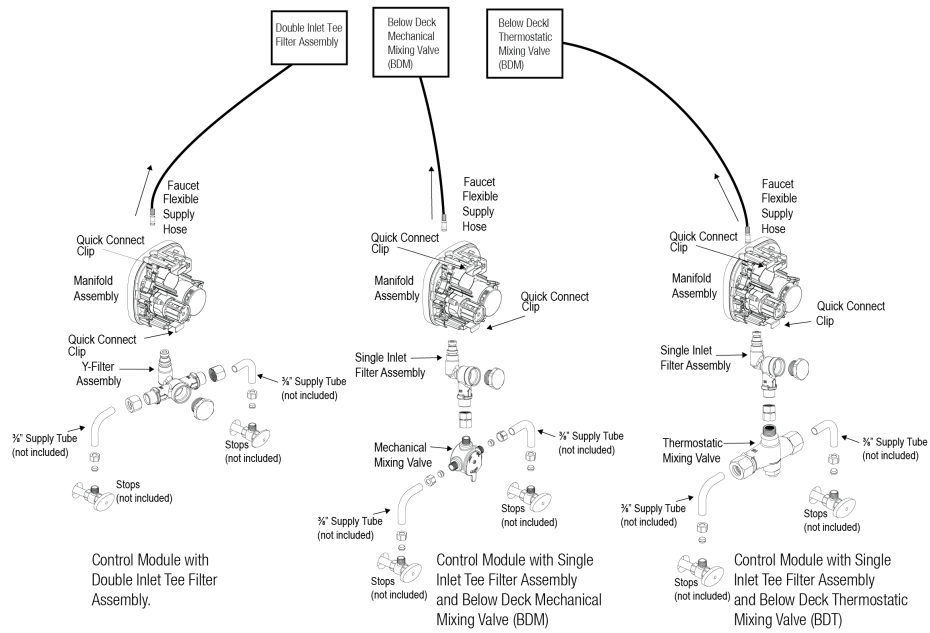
Double Inlet Tee Filter Assembly

Faucet Flexible Supply Hose

Quick Connect Clip

Manifold Assembly

Quick Connect Clip

Y-Filter Assembly

⅜" Supply Tube (not included)

⅜" Supply Tube (not included)

Stops (not included)

Stops (not included)

Control Module with Double Inlet Tee Filter Assembly.

Below Deck Mechanical Mixing Valve (BDM)

Faucet Flexible Supply Hose

Quick Connect Clip

Manifold Assembly

Quick Connect Clip

Single Inlet Filter Assembly

⅜" Supply Tube (not included)

Mechanical Mixing Valve

Stops (not included)

⅜" Supply Tube (not included)

Stops (not included)

Control Module with Single Inlet Tee Filter Assembly and Below Deck Mechanical Mixing Valve (BDM)

Below Deckl Thermostatic Mixing Valve (BDM)

Faucet Flexible Supply Hose

Quick Connect Clip

Manifold Assembly

Quick Connect Clip

Single Inlet Filter Assembly

⅜" Supply Tube (not included)

Thermostatic Mixing Valve

⅜" Supply Tube (not included)

Stops (not included)

Stops (not included)

Control Module with Single Inlet Tee Filter Assembly and Below Deck Thermostatic Mixing Valve (BDT)